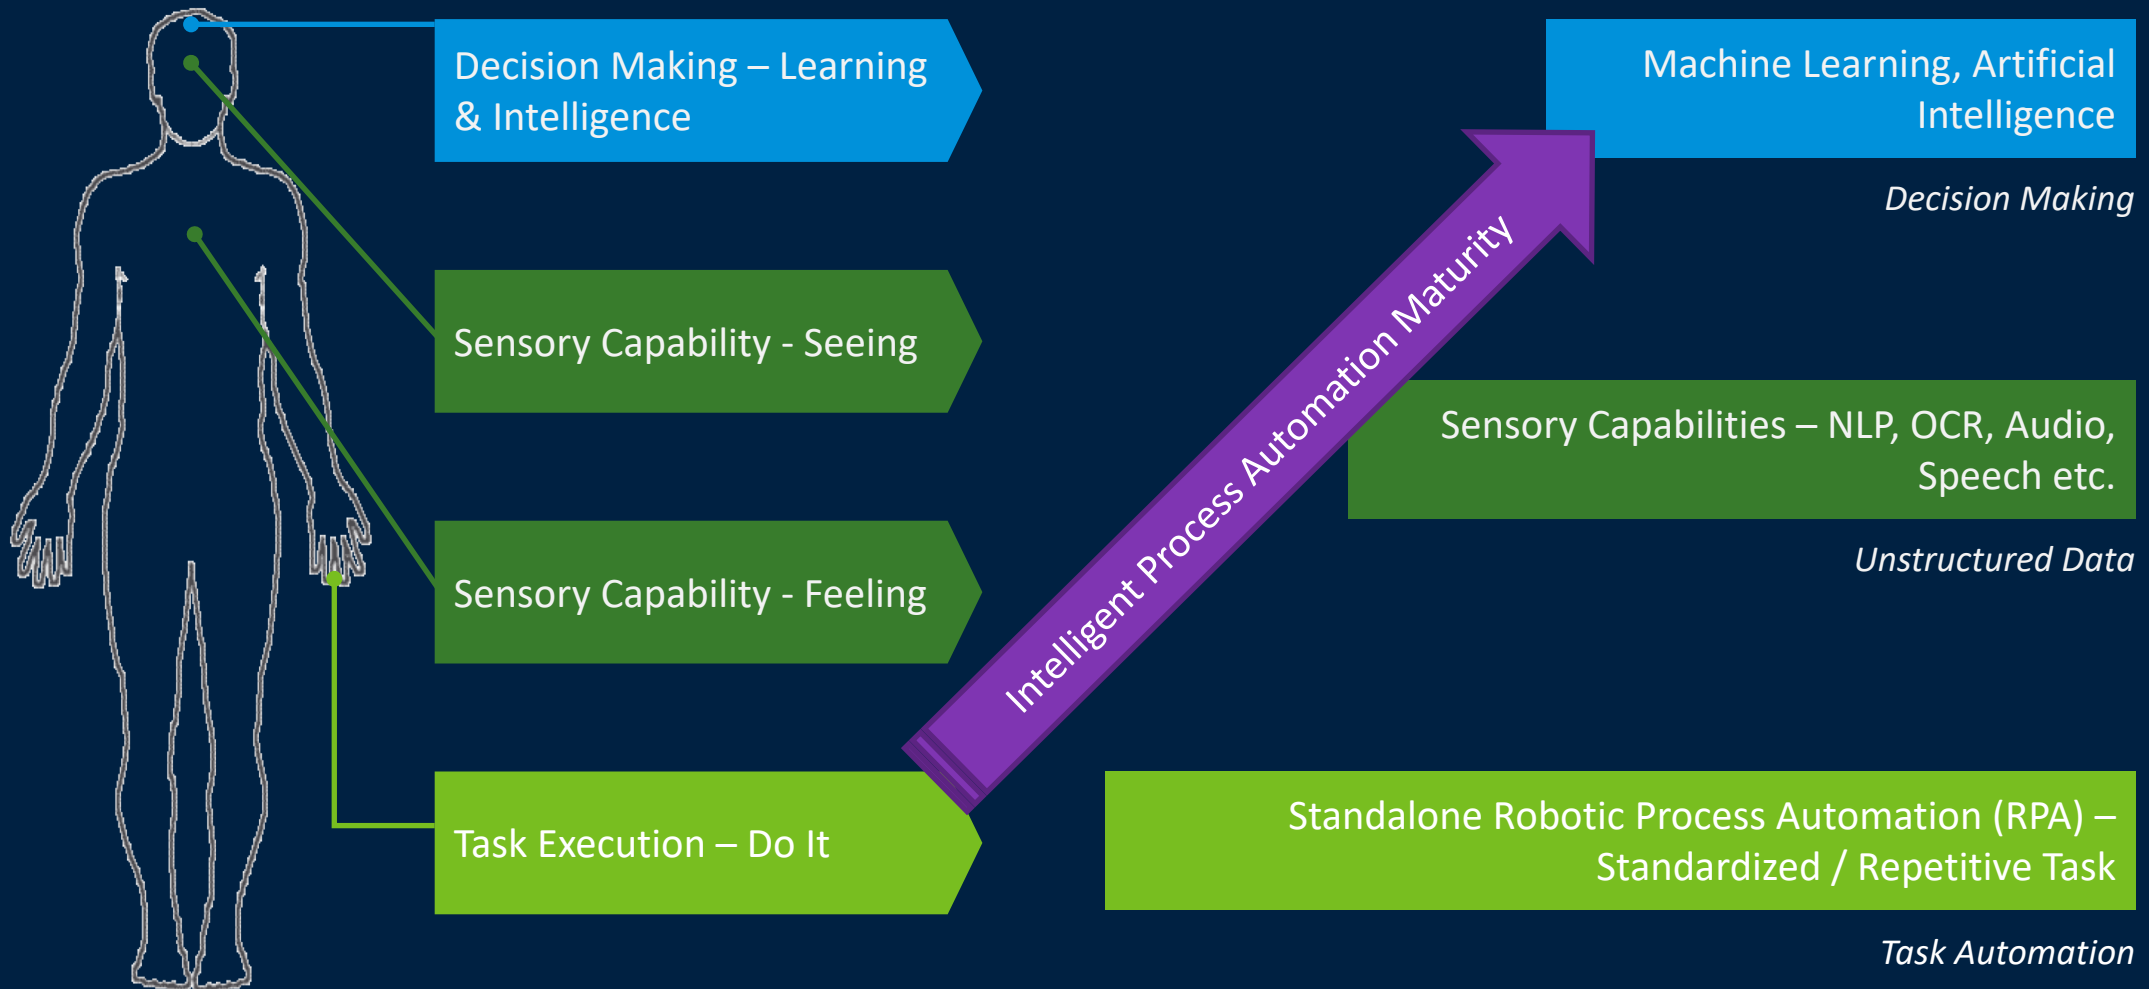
Decision Making – Learning & Intelligence

Sensory Capability - Seeing

Sensory Capability - Feeling

Task Execution – Do It

Intelligent Process Automation Maturity

Machine Learning, Artificial Intelligence

Decision Making

Sensory Capabilities – NLP, OCR, Audio, Speech etc.

Unstructured Data

Standalone Robotic Process Automation (RPA) – Standardized / Repetitive Task

Task Automation